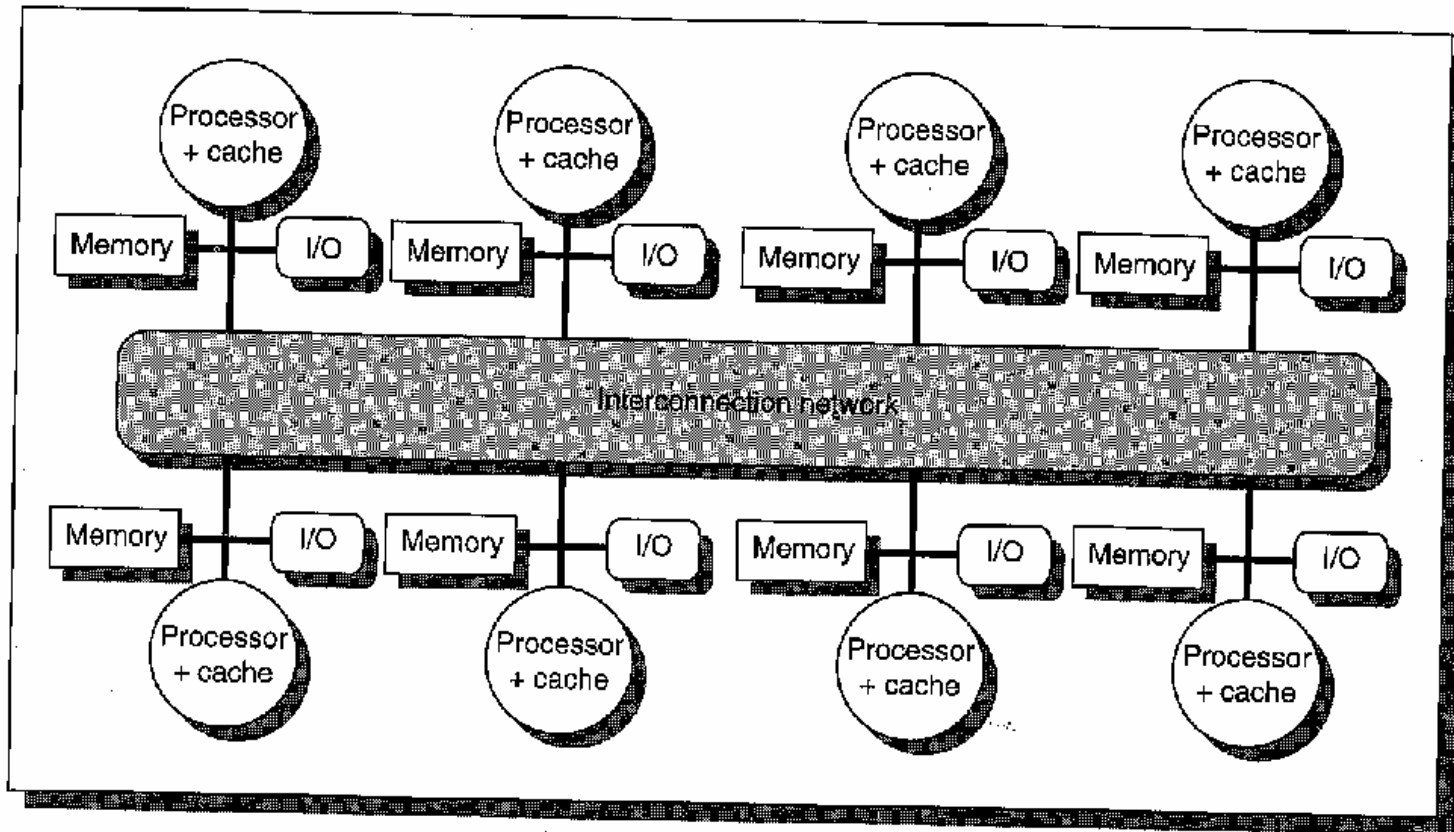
Processor + cache

Processor + cache

Processor + cache

Processor + cache

Memory

I/O

Memory

I/O

Memory

I/O

Memory

I/O

Interconnection network

Memory

I/O

Memory

I/O

Memory

I/O

Memory

I/O

Processor + cache

Processor + cache

Processor + cache

Processor + cache